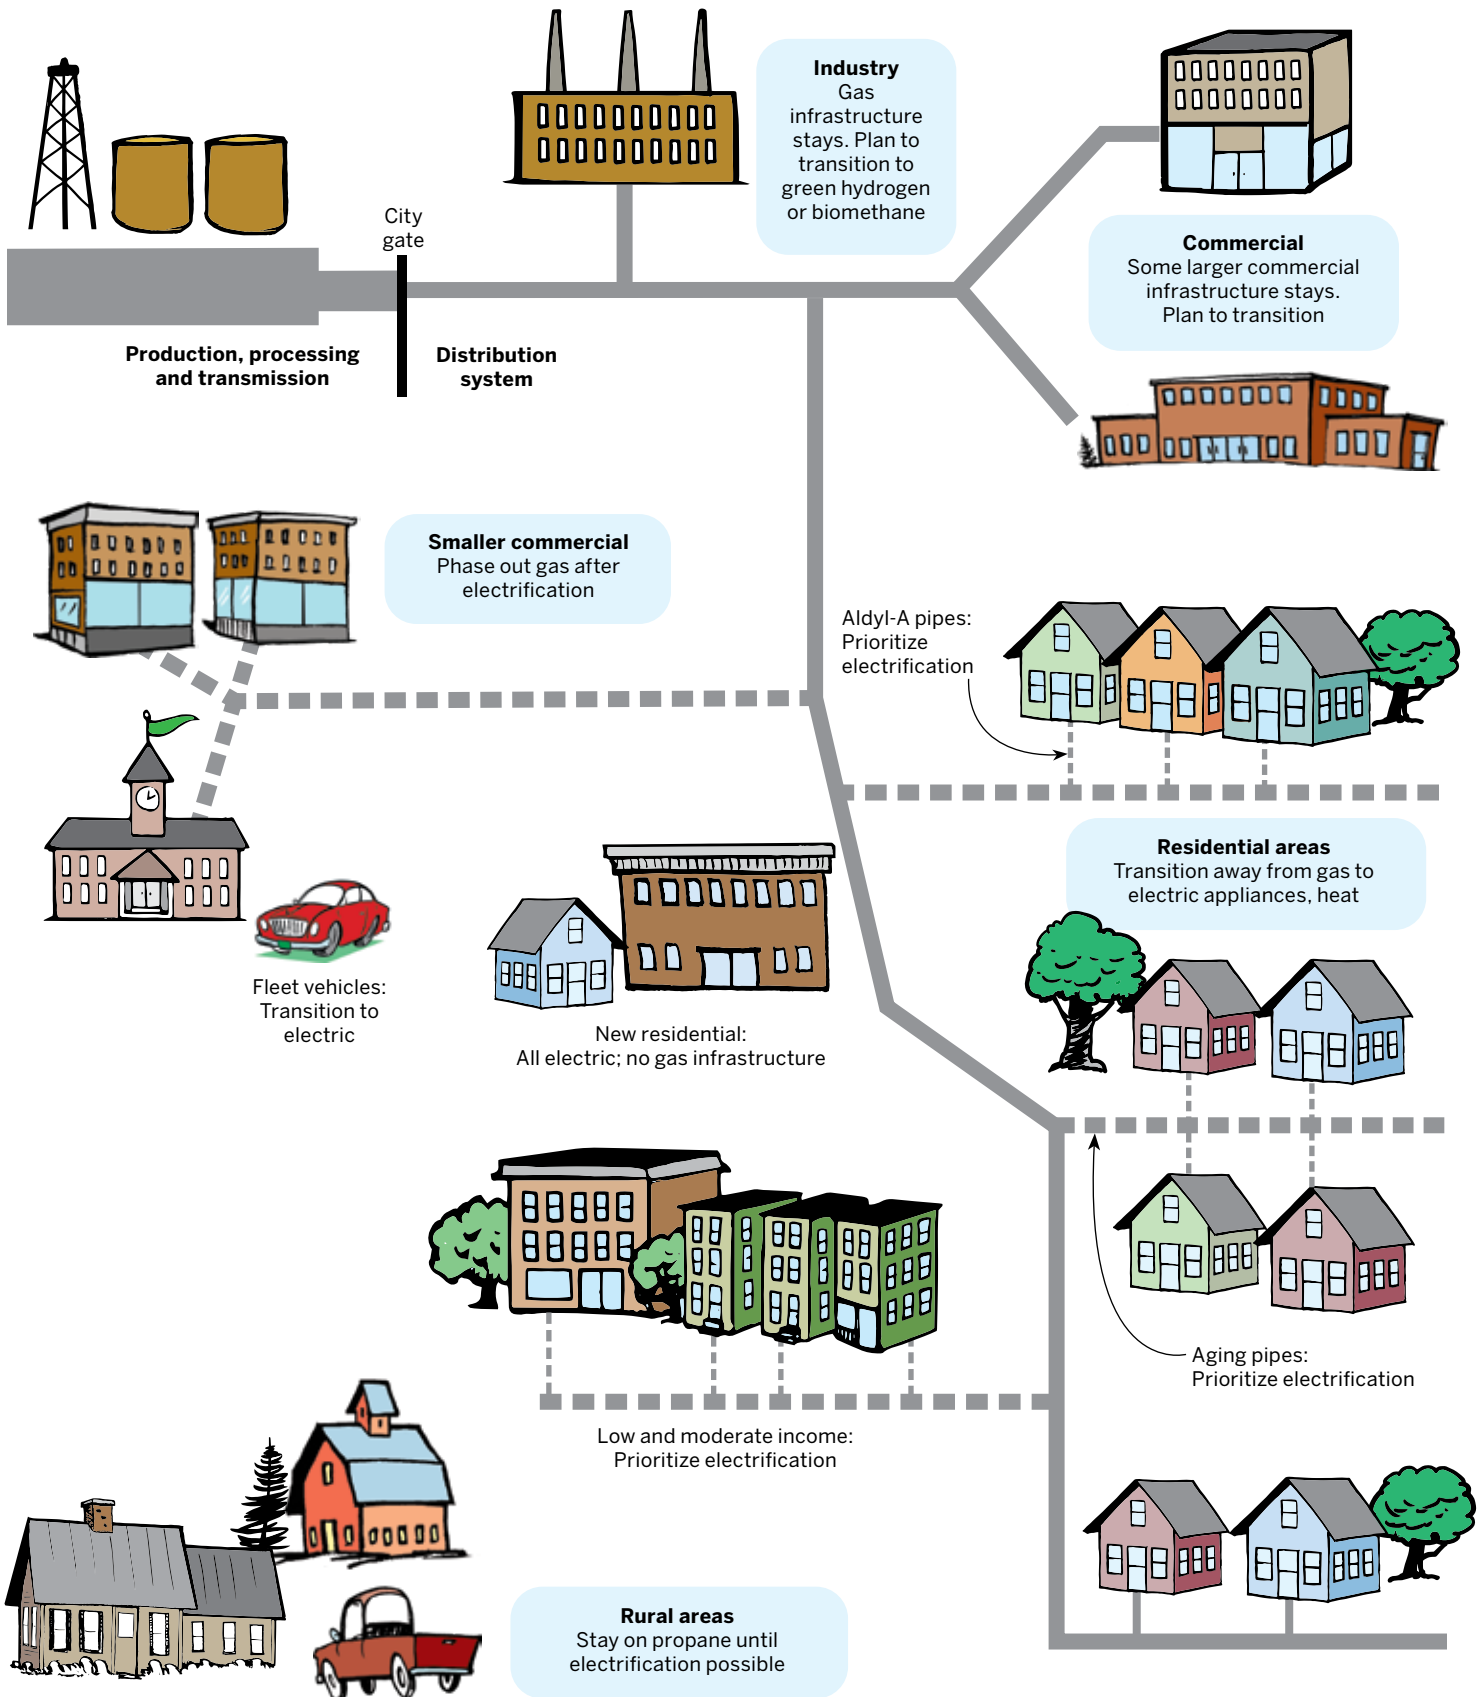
Industry
Gas infrastructure stays. Plan to transition to green hydrogen or biomethane

City gate

Production, processing and transmission

Distribution system

Commercial
Some larger commercial infrastructure stays. Plan to transition

Smaller commercial
Phase out gas after electrification

Aldyl-A pipes: Prioritize electrification

Residential areas
Transition away from gas to electric appliances, heat

Fleet vehicles: Transition to electric

New residential: All electric; no gas infrastructure

Aging pipes: Prioritize electrification

Low and moderate income: Prioritize electrification

Rural areas
Stay on propane until electrification possible